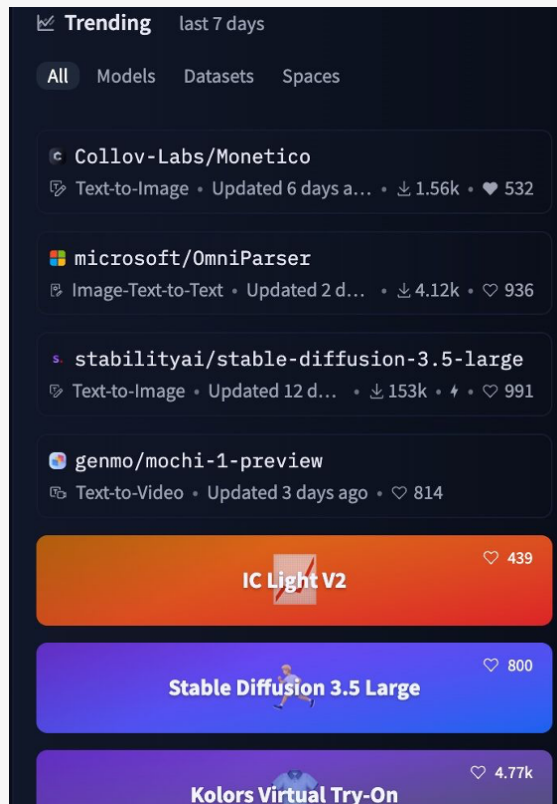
Trending last 7 days

All Models Datasets Spaces

Collov-Labs/Monetico
Text-to-Image • Updated 6 days a... • 1.56k • 532

microsoft/OmniParser
Image-Text-to-Text • Updated 2 d... • 4.12k • 936

stabilityai/stable-diffusion-3.5-large
Text-to-Image • Updated 12 d... • 153k • • 991

genmo/mochi-1-preview
Text-to-Video • Updated 3 days ago • 814

439
IC Light V2

800
Stable Diffusion 3.5 Large

4.77k
Kolors Virtual Try-On